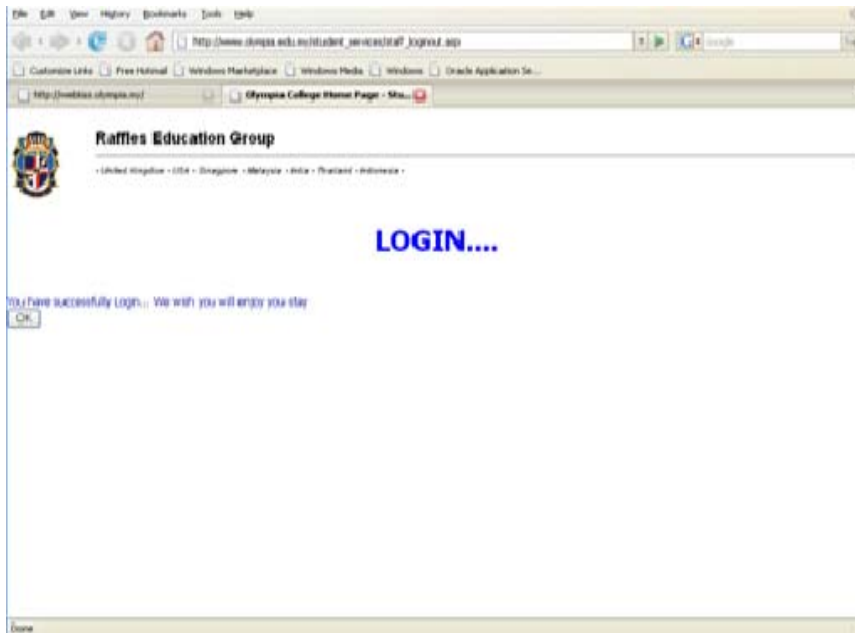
File Edit View History Bookmarks Tools Help

http://www.olympia.edu.my/student_services/staff_logout.asp

Google

Customize Links | Free Hotmail | Windows Marketplace | Windows Media | Windows | Oracle Application Se...

http://webbias.olympia.my/ | Olympia College Home Page - Stu...

Raffles Education Group

• United Kingdom • USA • Singapore • Malaysia • India • Thailand • Indonesia •

LOGIN....

You have successfully Login.... We wish you will enjoy you stay

OK

Done